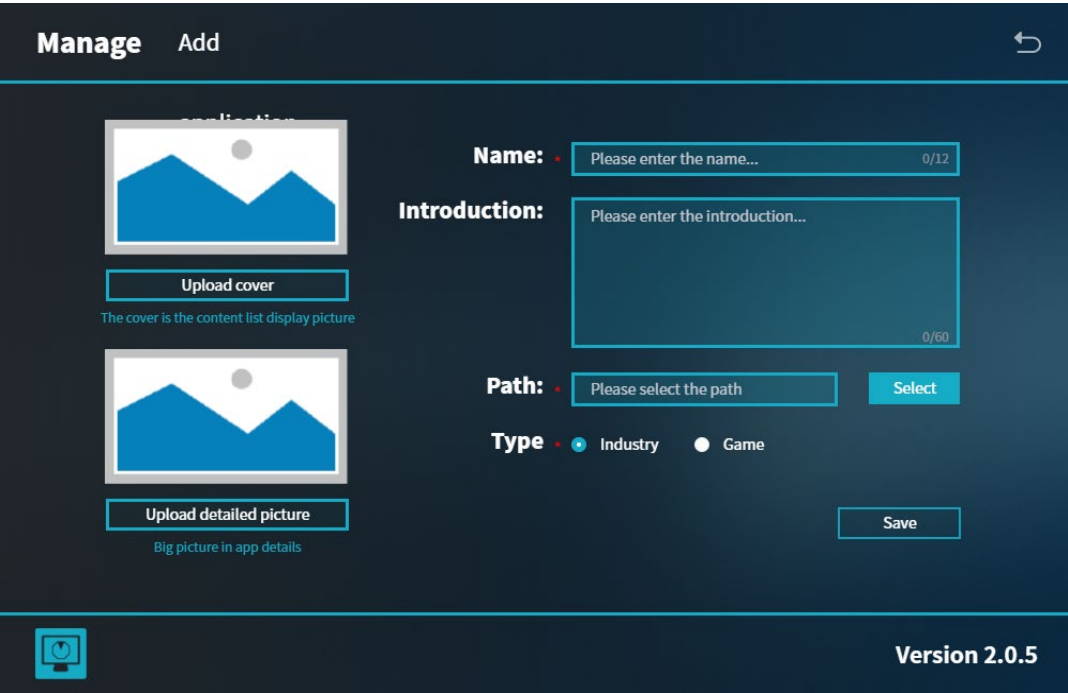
Manage Add

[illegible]

Upload cover

The cover is the content list display picture

Upload detailed picture

Big picture in app details

Name: · Please enter the name... 0/12

Introduction: Please enter the introduction... 0/60

Path: · Please select the path Select

Type · Industry Game

Save

Version 2.0.5